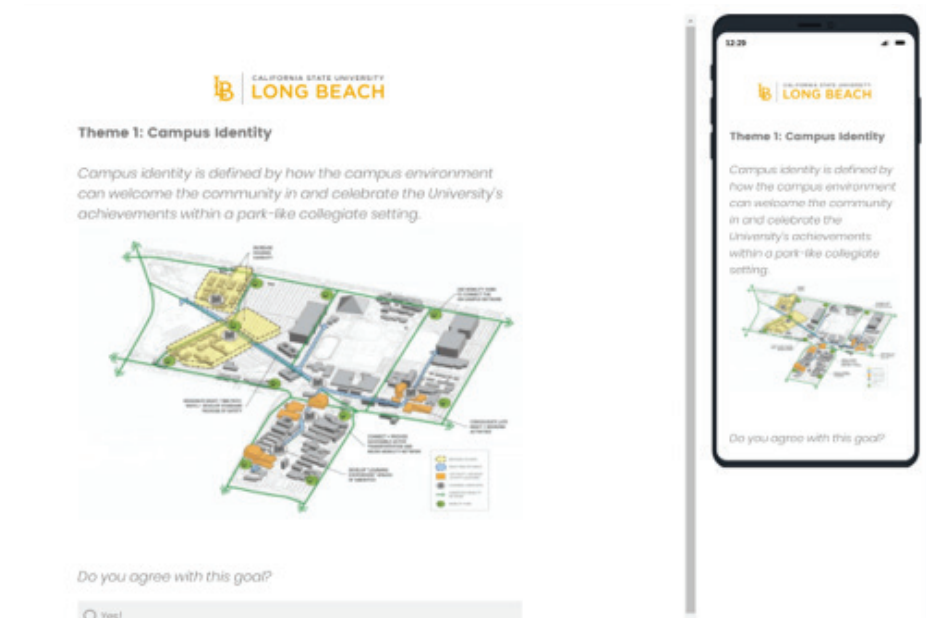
LB CALIFORNIA STATE UNIVERSITY LONG BEACH

Theme 1: Campus Identity

Campus identity is defined by how the campus environment can welcome the community in and celebrate the University's achievements within a park-like collegiate setting.

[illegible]

Do you agree with this goal?

Yes!

12:29

LB CALIFORNIA STATE UNIVERSITY LONG BEACH

Theme 1: Campus Identity

Campus identity is defined by how the campus environment can welcome the community in and celebrate the University's achievements within a park-like collegiate setting.

Do you agree with this goal?